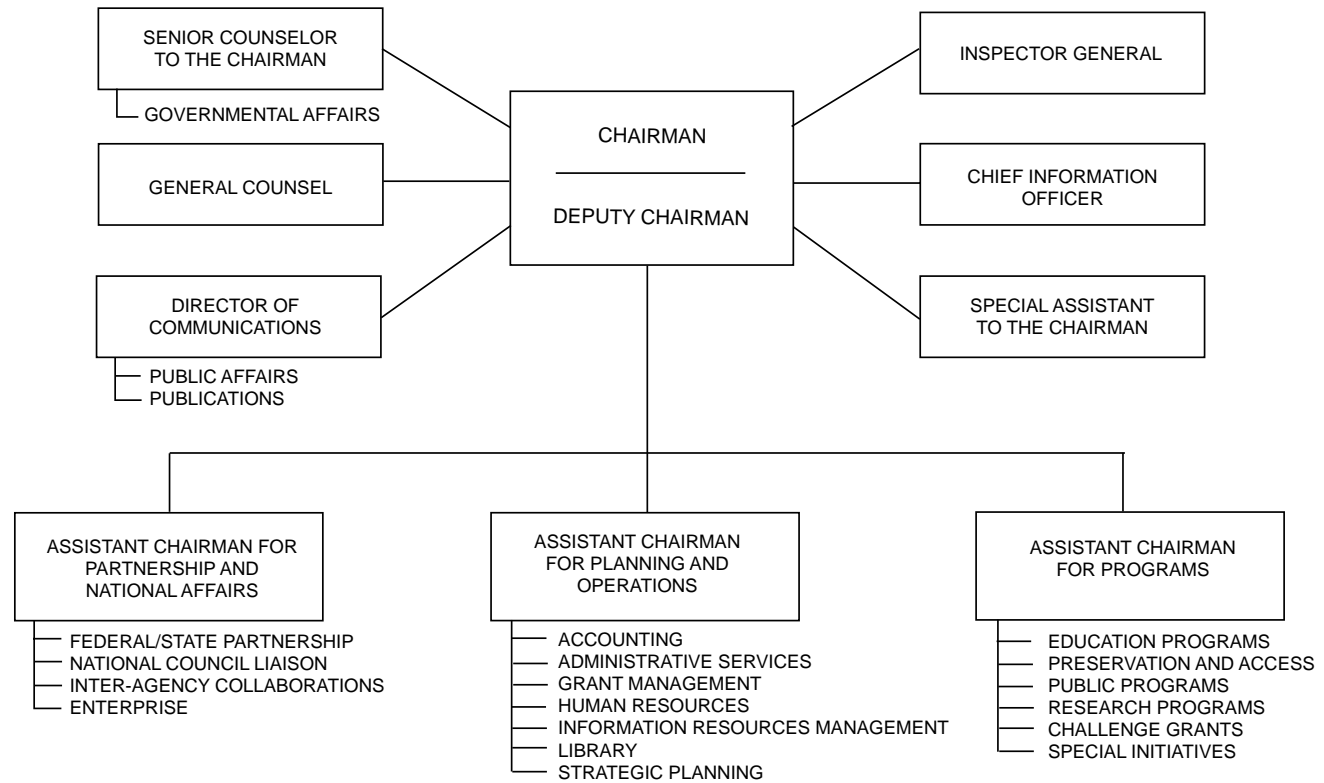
SENIOR COUNSELOR TO THE CHAIRMAN

GOVERNMENTAL AFFAIRS

GENERAL COUNSEL

DIRECTOR OF COMMUNICATIONS

PUBLIC AFFAIRS
PUBLICATIONS

CHAIRMAN

DEPUTY CHAIRMAN

INSPECTOR GENERAL

CHIEF INFORMATION OFFICER

SPECIAL ASSISTANT TO THE CHAIRMAN

ASSISTANT CHAIRMAN FOR PARTNERSHIP AND NATIONAL AFFAIRS

FEDERAL/STATE PARTNERSHIP
NATIONAL COUNCIL LIAISON
INTER-AGENCY COLLABORATIONS
ENTERPRISE

ASSISTANT CHAIRMAN FOR PLANNING AND OPERATIONS

ACCOUNTING
ADMINISTRATIVE SERVICES
GRANT MANAGEMENT
HUMAN RESOURCES
INFORMATION RESOURCES MANAGEMENT
LIBRARY
STRATEGIC PLANNING

ASSISTANT CHAIRMAN FOR PROGRAMS

EDUCATION PROGRAMS
PRESERVATION AND ACCESS
PUBLIC PROGRAMS
RESEARCH PROGRAMS
CHALLENGE GRANTS
SPECIAL INITIATIVES